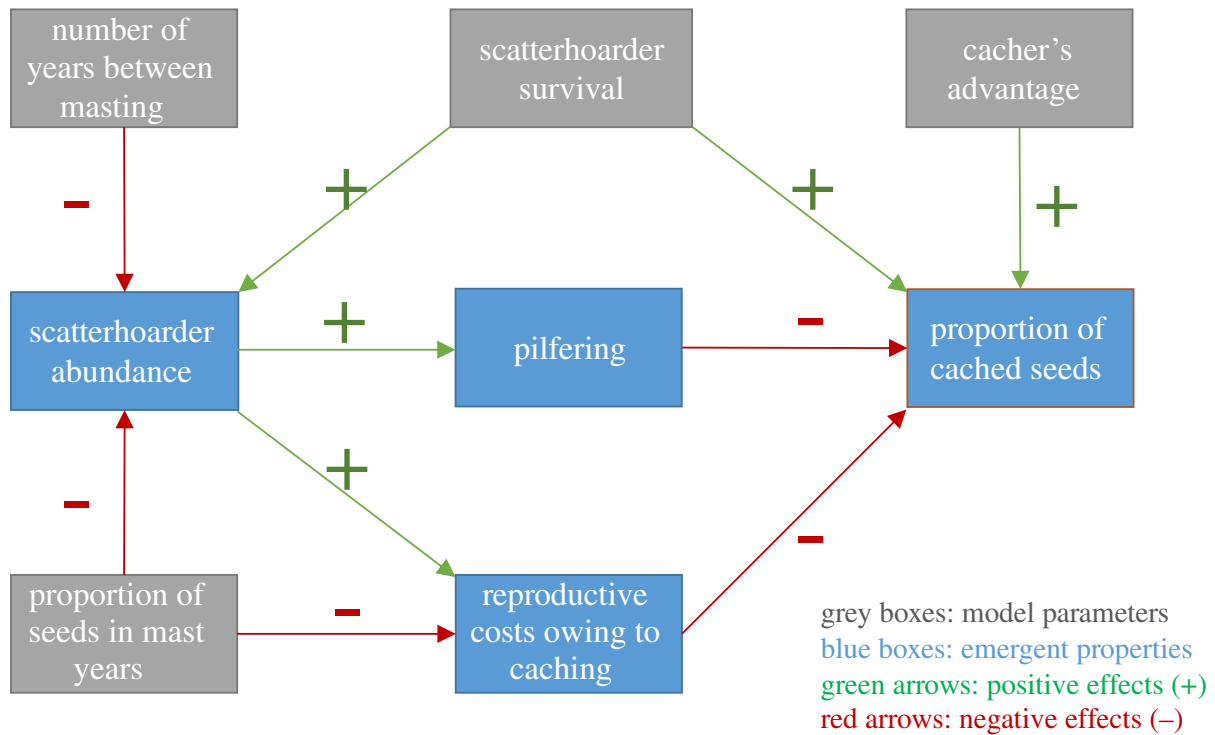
number of years between masting

scatterhoarder survival

cacher's advantage

-

+

+

+

scatterhoarder abundance

+

pilfering

-

proportion of cached seeds

-

+

-

proportion of seeds in mast years

-

reproductive costs owing to caching

grey boxes: model parameters
blue boxes: emergent properties
green arrows: positive effects (+)
red arrows: negative effects (–)